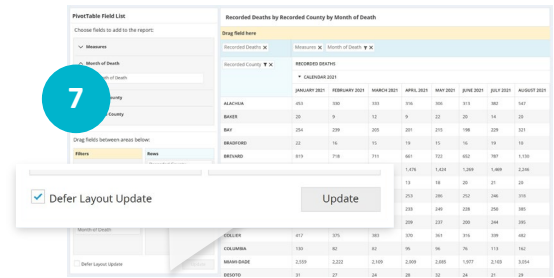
PivotTable Field List

Choose fields to add to the report:

Measures

Month of Death

Month of Death

County

County

Drag fields between areas below:

Filters

Rows

Month of Death

Defer Layout Update

7

Defer Layout Update

Update

Recorded Deaths by Recorded County by Month of Death

Drag field here

Recorded Deaths ✕

Measures ✕ Month of Death ✕

Recorded County ✕

RECORDED DEATHS

CALENDAR 2021

| | JANUARY 2021 | FEBRUARY 2021 | MARCH 2021 | APRIL 2021 | MAY 2021 | JUNE 2021 | JULY 2021 | AUGUST 2021 |
|---|---|---|---|---|---|---|---|---|
| ALACHUA | 453 | 330 | 333 | 316 | 300 | 313 | 382 | 547 |
| BAKER | 20 | 9 | 12 | 9 | 22 | 20 | 14 | 20 |
| BAY | 254 | 239 | 205 | 201 | 215 | 198 | 229 | 321 |
| BRADFORD | 22 | 16 | 15 | 13 | 13 | 16 | 19 | 19 |
| BREVARD | 819 | 718 | 711 | 661 | 722 | 652 | 787 | 1,150 |
| | | | | 1,478 | 1,434 | 1,369 | 1,469 | 2,246 |
| | | | | 13 | 18 | 11 | 22 | 21 |
| | | | | 253 | 280 | 252 | 246 | 319 |
| | | | | 230 | 249 | 228 | 258 | 380 |
| | | | | 209 | 237 | 200 | 244 | 395 |
| COLLIER | 417 | 375 | 383 | 370 | 361 | 316 | 339 | 482 |
| COLUMBIA | 103 | 82 | 82 | 95 | 96 | 76 | 113 | 162 |
| MIAMI-DADE | 2,559 | 2,222 | 2,109 | 2,009 | 2,085 | 1,977 | 2,103 | 3,054 |
| DESOTO | 31 | 27 | 24 | 27 | 28 | 24 | 22 | 37 |